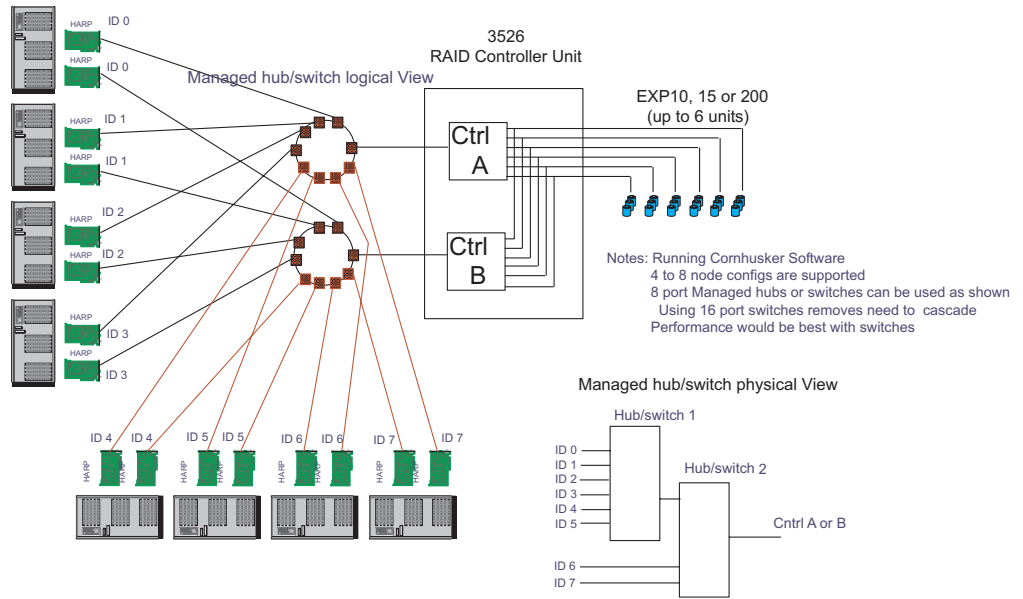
HARP ID 0
HARP ID 0
HARP ID 1
HARP ID 1
HARP ID 2
HARP ID 2
HARP ID 3
HARP ID 3

Managed hub/switch logical View

3526
RAID Controller Unit

Ctrl A

Ctrl B

EXP10, 15 or 200
(up to 6 units)

Notes: Running Cornhusker Software
4 to 8 node configs are supported
8 port Managed hubs or switches can be used as shown
Using 16 port switches removes need to cascade
Performance would be best with switches

ID 4 ID 4 ID 5 ID 5 ID 6 ID 6 ID 7 ID 7
HARP HARP

Managed hub/switch physical View

Hub/switch 1

Hub/switch 2

ID 0
ID 1
ID 2
ID 3
ID 4
ID 5

Cntrl A or B

ID 6
ID 7